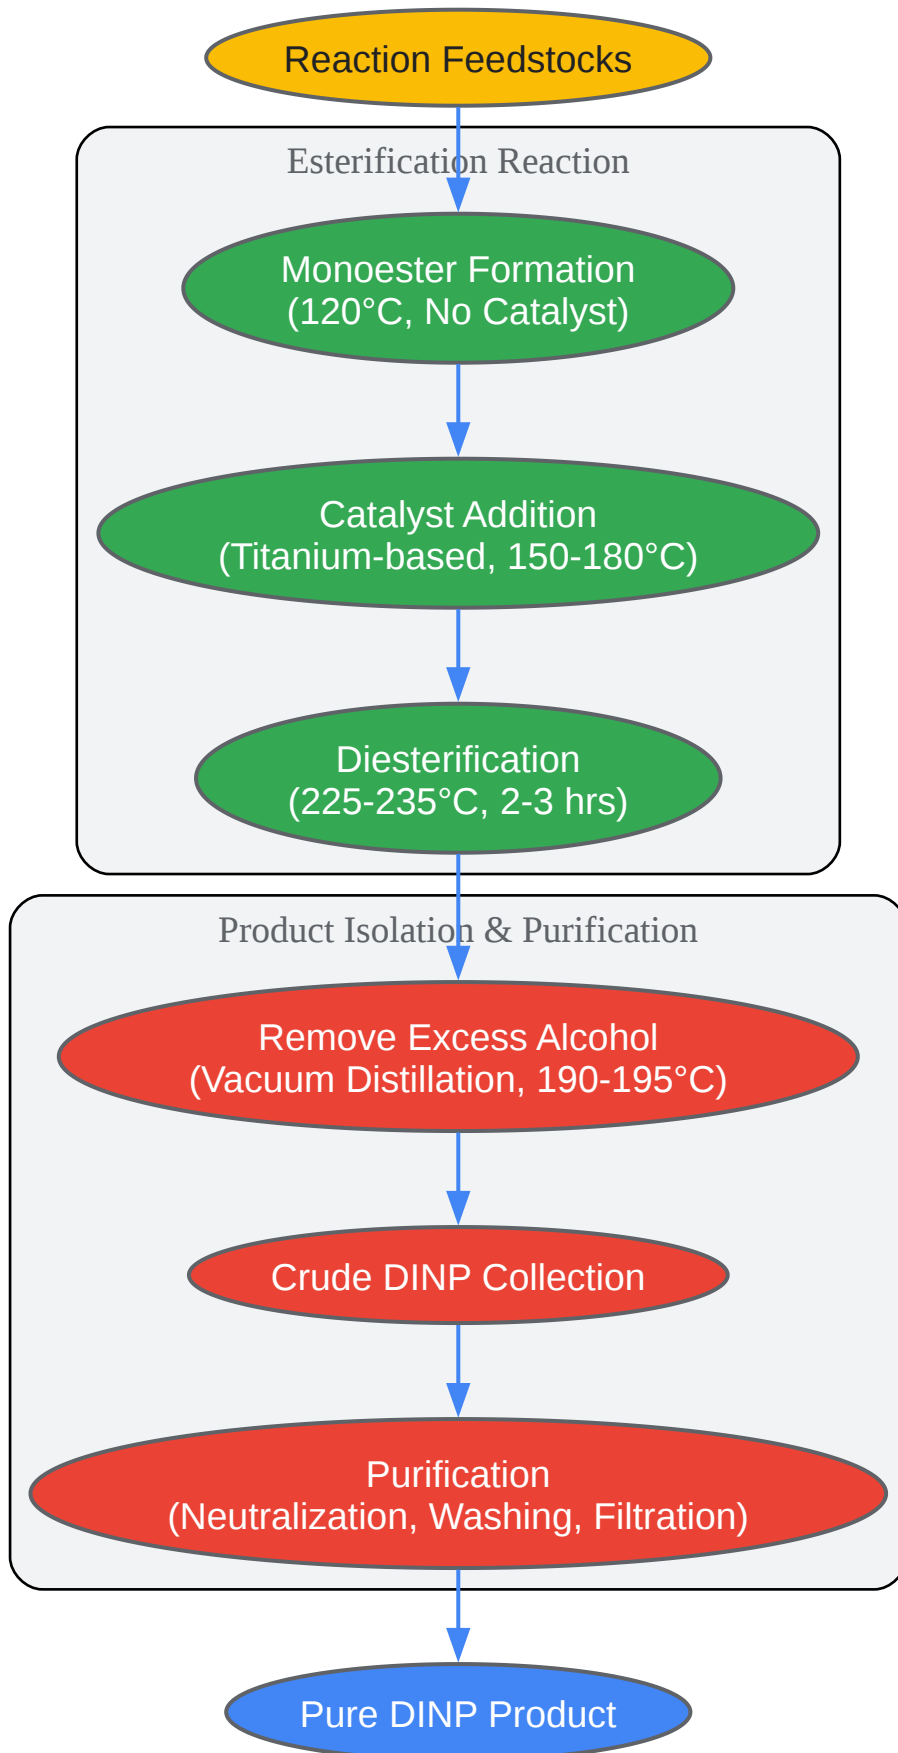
Reaction Feedstocks

Esterification Reaction

Monoester Formation
(120°C, No Catalyst)

Catalyst Addition
(Titanium-based, 150-180°C)

Diesterification
(225-235°C, 2-3 hrs)

Product Isolation & Purification

Remove Excess Alcohol
(Vacuum Distillation, 190-195°C)

Crude DINP Collection

Purification
(Neutralization, Washing, Filtration)

Pure DINP Product